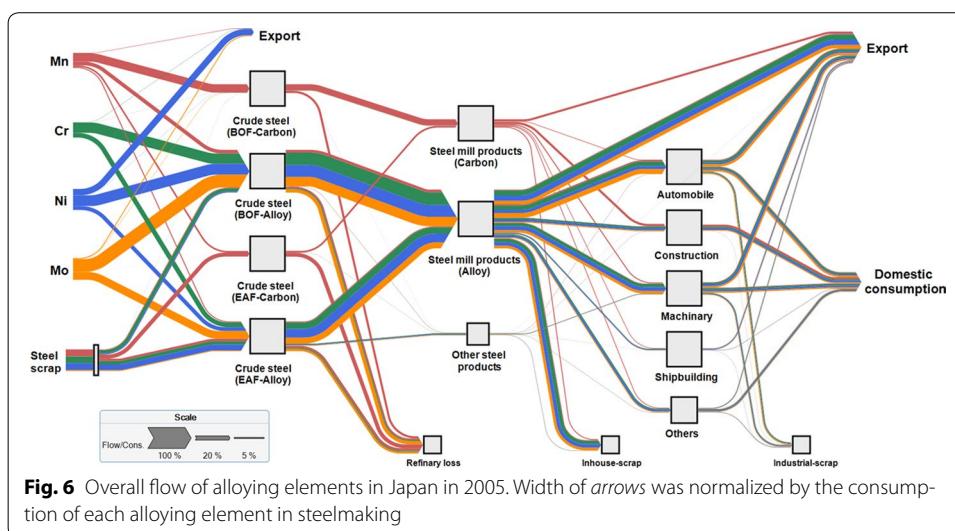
Mn

Cr

Ni

Mo

Steel scrap

Export

Crude steel (BOF-Carbon)

Crude steel (BOF-Alloy)

Crude steel (EAF-Carbon)

Crude steel (EAF-Alloy)

Steel mill products (Carbon)

Steel mill products (Alloy)

Other steel products

Automobile

Construction

Machinary

Shipbuilding

Others

Export

Domestic consumption

Refinary loss

Inhouse-scrap

Industrial-scrap

Scale

Flow/Cons.

100 %

20 %

5 %

**Fig. 6** Overall flow of alloying elements in Japan in 2005. Width of *arrows* was normalized by the consumption of each alloying element in steelmaking